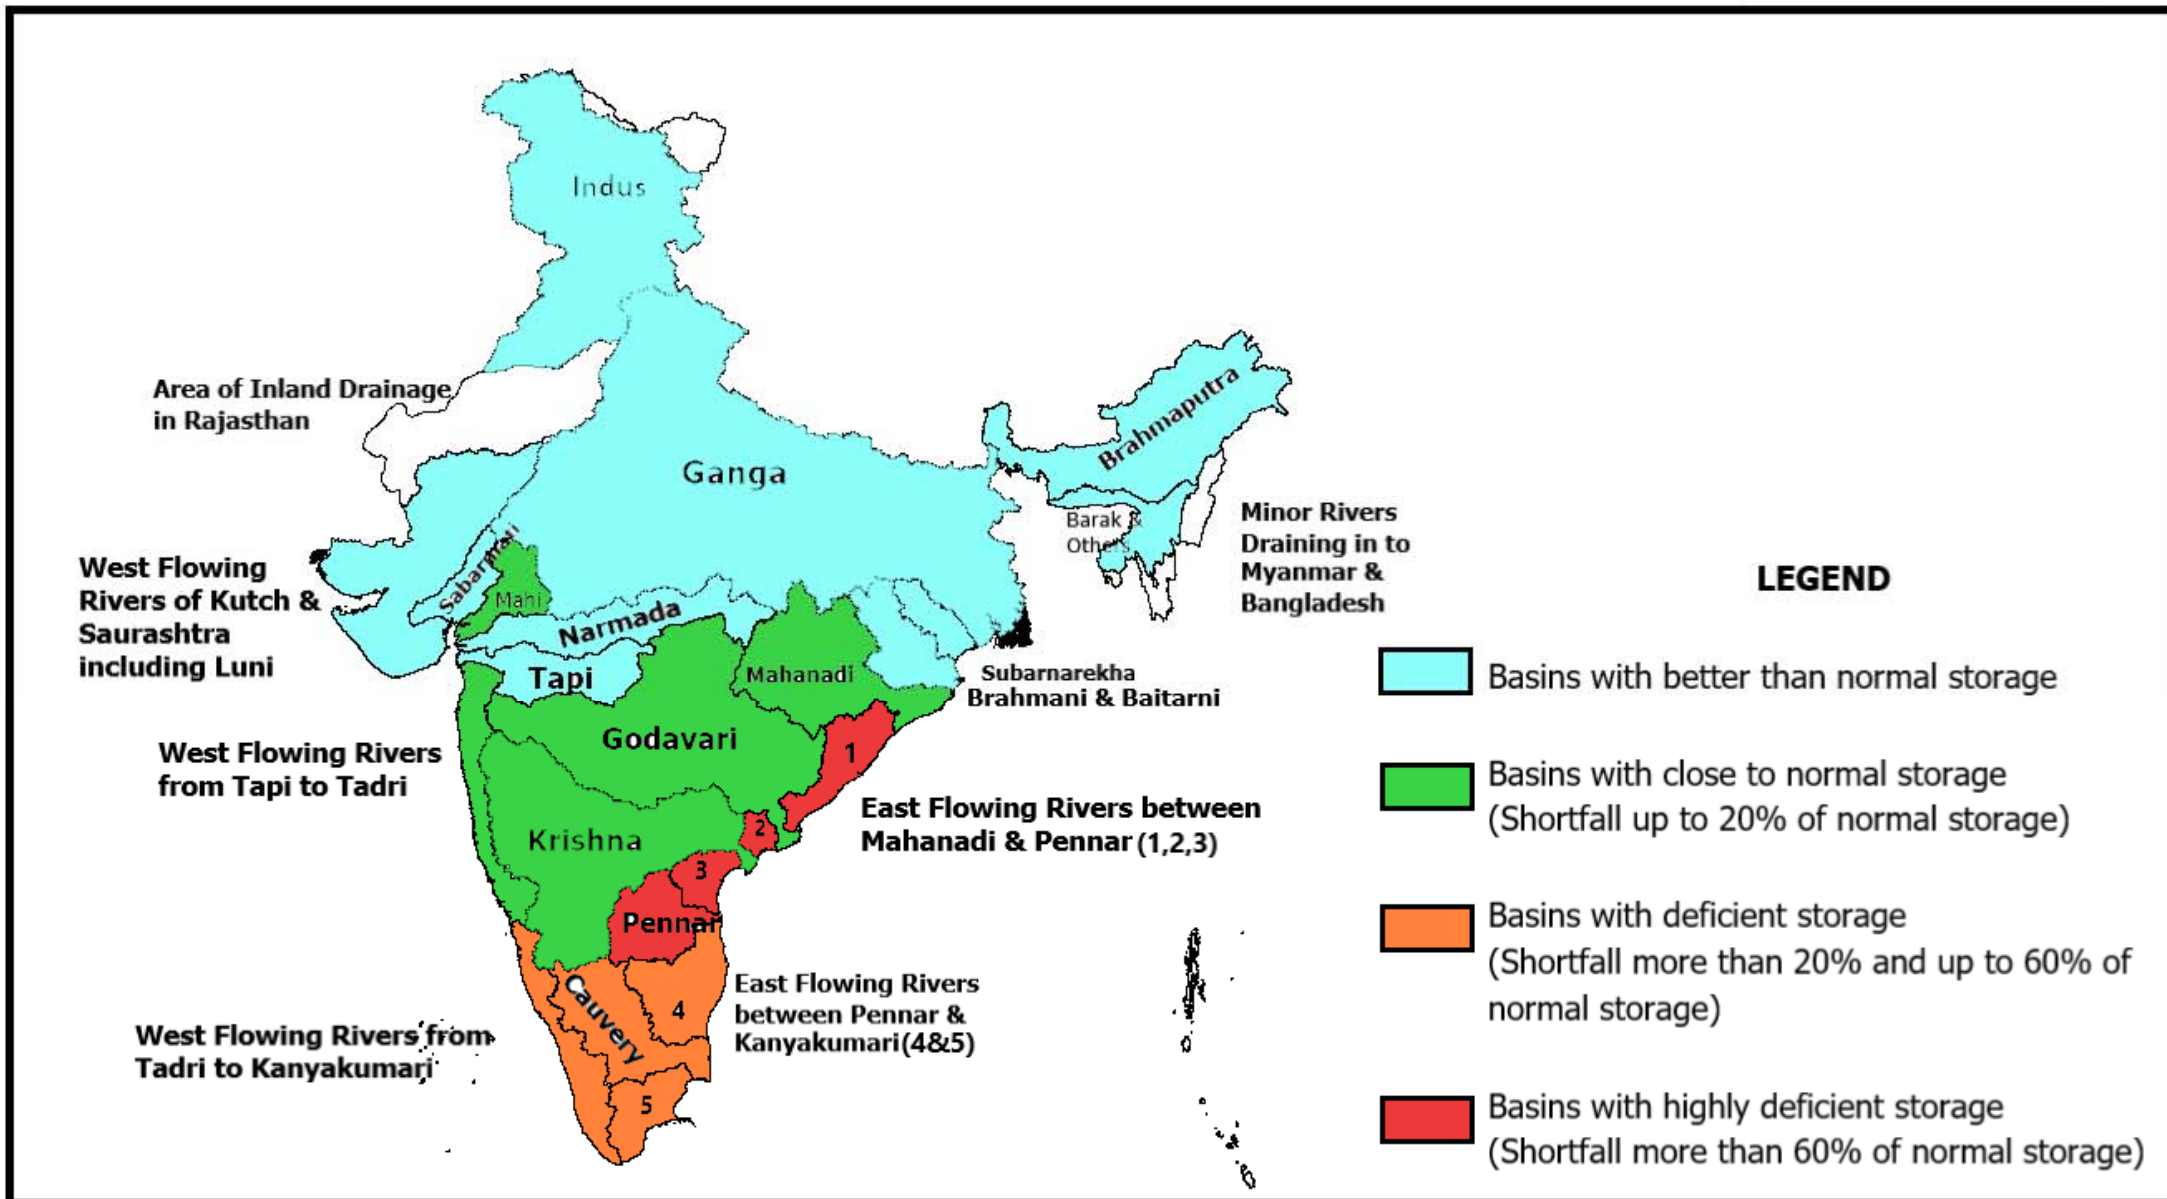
Indus

Area of Inland Drainage in Rajasthan

Ganga

Brahmaputra

Barak & Others

Minor Rivers Draining in to Myanmar & Bangladesh

West Flowing Rivers of Kutch & Saurashtra including Luni

Sabarmati

Mahi

Narmada

Tapi

Mahanadi

Subarnarekha Brahmani & Baitarni

West Flowing Rivers from Tapi to Tadri

Godavari

1

East Flowing Rivers between Mahanadi & Pennar (1,2,3)

2

Krishna

3

Pennar

Cauvery

4

East Flowing Rivers between Pennar & Kanyakumari (4&5)

West Flowing Rivers from Tadri to Kanyakumari

5

LEGEND

Basins with better than normal storage

Basins with close to normal storage (Shortfall up to 20% of normal storage)

Basins with deficient storage (Shortfall more than 20% and up to 60% of normal storage)

Basins with highly deficient storage (Shortfall more than 60% of normal storage)